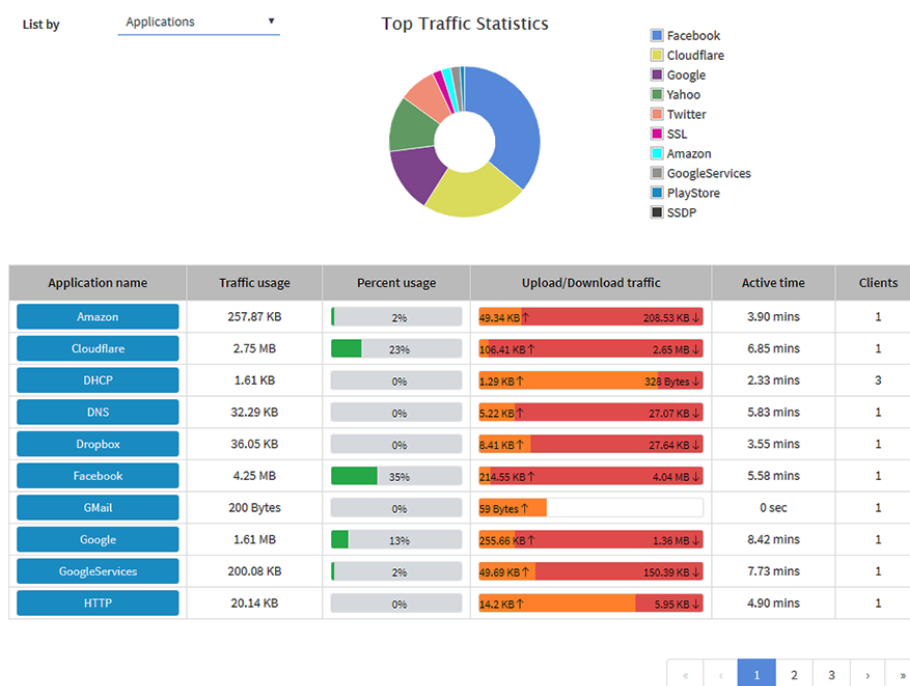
List by Applications ▾

Top Traffic Statistics

Facebook
Cloudflare
Google
Yahoo
Twitter
SSL
Amazon
GoogleServices
PlayStore
SSDP

| Application name | Traffic usage | Percent usage | Upload/Download traffic | Active time | Clients |
|---|---|---|---|---|---|
| Amazon | 257.87 KB | 2% | 49.34 KB↑ 208.53 KB↓ | 3.90 mins | 1 |
| Cloudflare | 2.75 MB | 23% | 106.41 KB↑ 2.65 MB↓ | 6.85 mins | 1 |
| DHCP | 1.61 KB | 0% | 1.29 KB↑ 328 Bytes↓ | 2.33 mins | 3 |
| DNS | 32.29 KB | 0% | 5.22 KB↑ 27.07 KB↓ | 5.83 mins | 1 |
| Dropbox | 36.05 KB | 0% | 8.41 KB↑ 27.64 KB↓ | 3.55 mins | 1 |
| Facebook | 4.25 MB | 35% | 214.55 KB↑ 4.04 MB↓ | 5.58 mins | 1 |
| GMail | 200 Bytes | 0% | 59 Bytes↑ | 0 sec | 1 |
| Google | 1.61 MB | 13% | 255.66 KB↑ 1.36 MB↓ | 8.42 mins | 1 |
| GoogleServices | 200.08 KB | 2% | 49.69 KB↑ 150.39 KB↓ | 7.73 mins | 1 |
| HTTP | 20.14 KB | 0% | 14.2 KB↑ 5.95 KB↓ | 4.90 mins | 1 |

« ‹ 1 2 3 › »